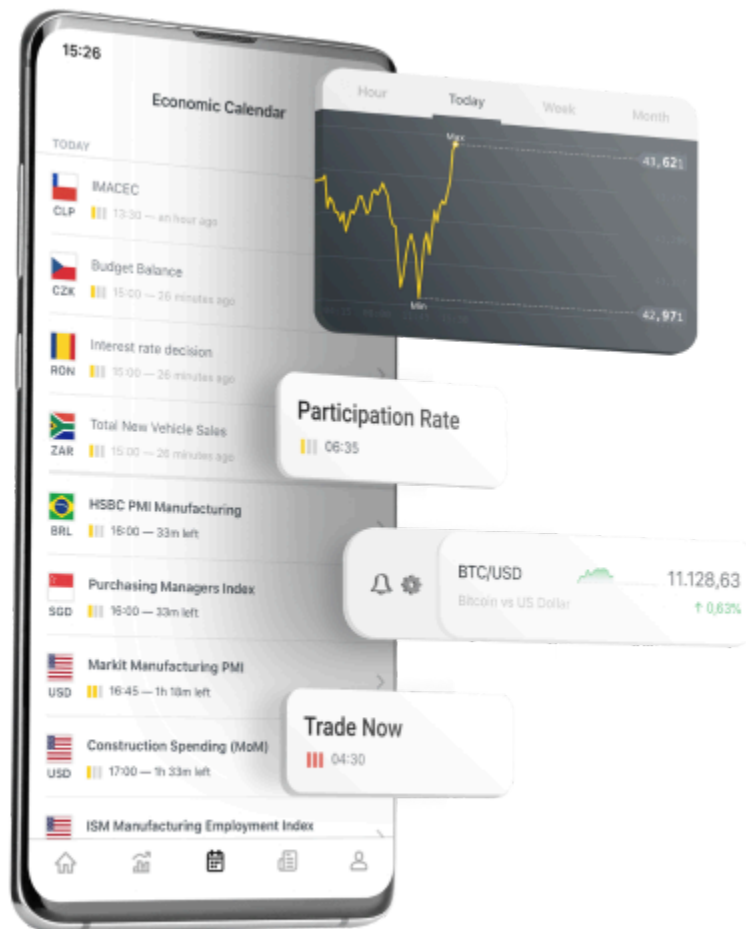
15:26

Economic Calendar

TODAY

CLP IMACEC 13:30 — an hour ago

CZK Budget Balance 15:00 — 26 minutes ago

RON Interest rate decision 15:00 — 26 minutes ago

ZAR Total New Vehicle Sales 15:00 — 26 minutes ago

BRL HSBC PMI Manufacturing 16:00 — 33m left

SGD Purchasing Managers Index 16:00 — 33m left

USD Markit Manufacturing PMI 16:45 — 1h 18m left

USD Construction Spending (MoM) 17:00 — 1h 33m left

ISM Manufacturing Employment Index

Hour Today Week Month

Max
41,621

Min
42,971

Participation Rate
06:35

BTC/USD
Bitcoin vs US Dollar
11.128,63
↑ 0,63%

Trade Now
04:30